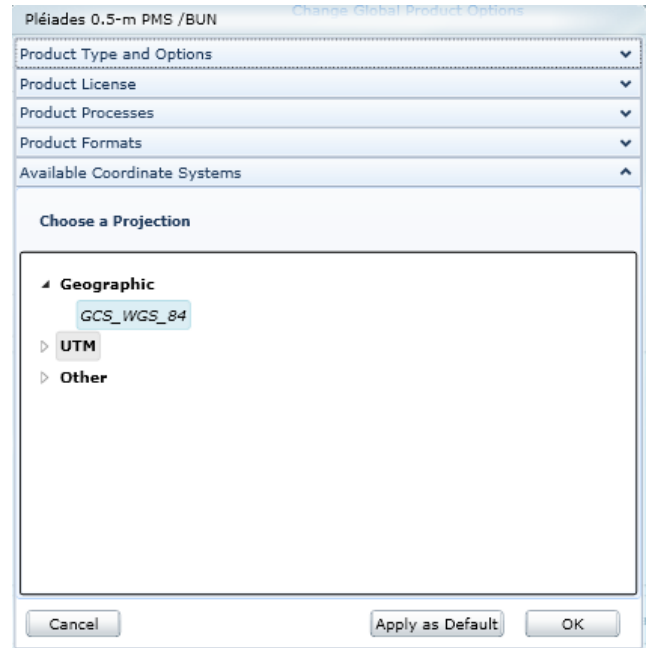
Pléiades 0.5-m PMS /BUN

Change Global Product Options

Product Type and Options

Product License

Product Processes

Product Formats

Available Coordinate Systems

Choose a Projection

Geographic

GCS_WGS_84

UTM

Other

Cancel

Apply as Default

OK